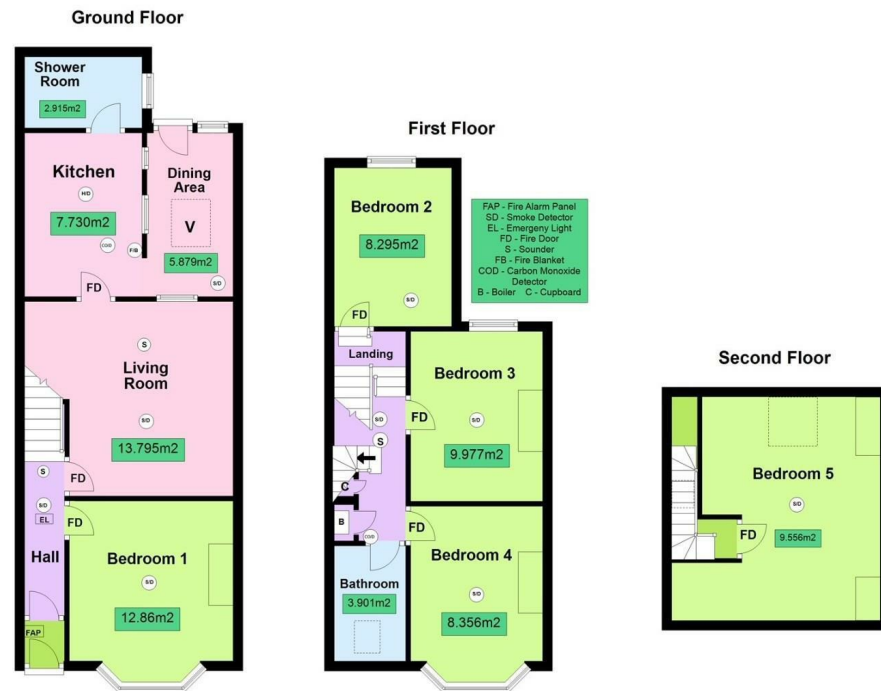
Ground Floor

Shower Room
2.915m2

Kitchen
H/D
7.730m2
COD
F/B

Dining Area
V
5.879m2
S/D

FD

S
Living Room
S/D
13.795m2

S
FD
S/D
EL
FD
Hall
Bedroom 1
S/D
12.86m2
FAP

First Floor

Bedroom 2
8.295m2
S/D
FD

FAP - Fire Alarm Panel
SD - Smoke Detector
EL - Emergency Light
FD - Fire Door
S - Sounder
FB - Fire Blanket
COD - Carbon Monoxide Detector
B - Boiler C - Cupboard

Landing
S/D
S
C
B
COD
Bedroom 3
FD
S/D
9.977m2

FD
Bedroom 4
S/D
8.356m2

Bathroom
3.901m2

Second Floor

Bedroom 5
S/D
FD
9.556m2